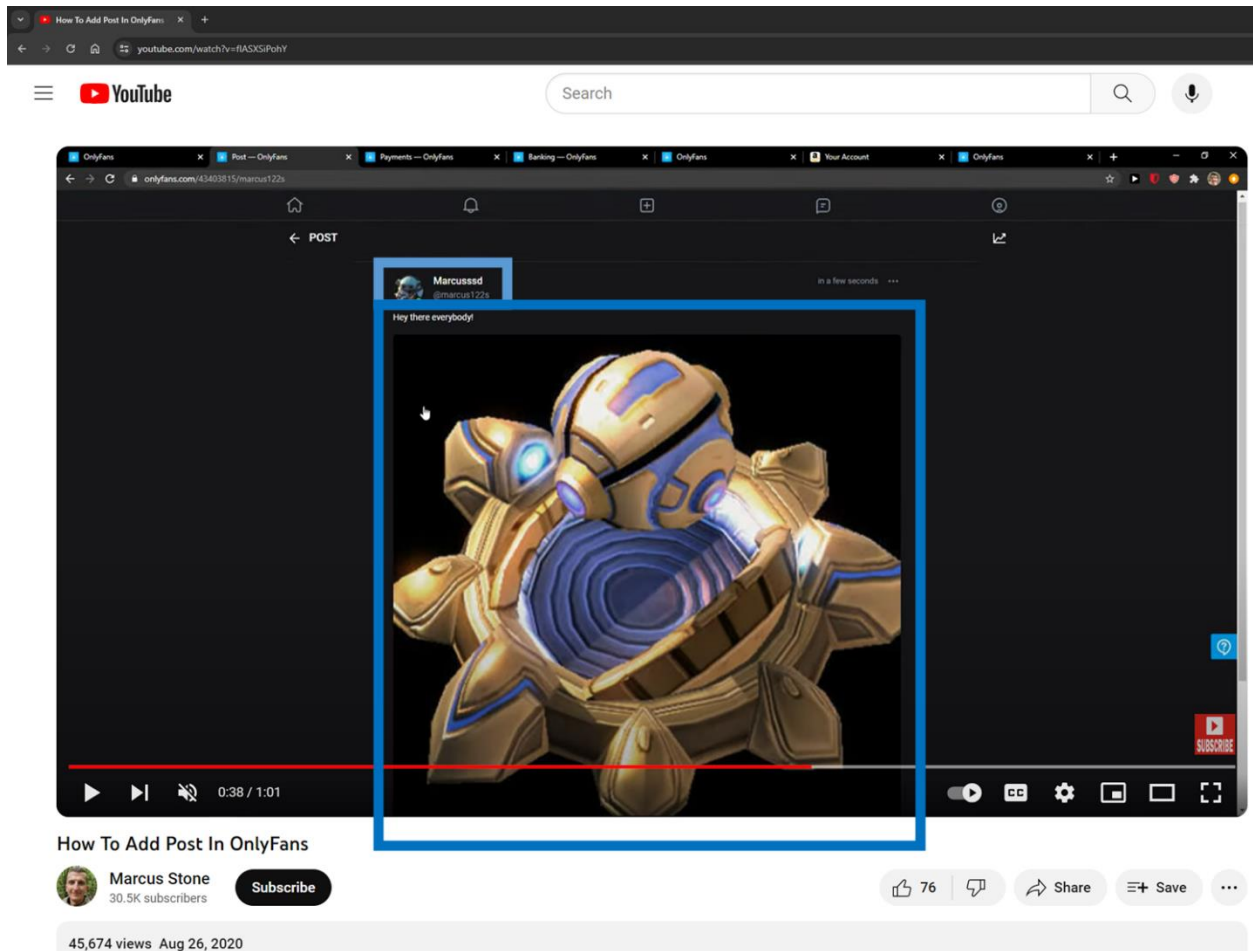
How To Add Post In OnlyFans ×
youtube.com/watch?v=fIASXSiPohY

YouTube
Search

OnlyFans × Post — OnlyFans × Payments — OnlyFans × Banking — OnlyFans × OnlyFans × Your Account × OnlyFans ×
onlyfans.com/43403815/marcus122s

← POST

Marcusssd
@marcus122s
in a few seconds ···
Hey there everybody!

SUBSCRIBE

0:38 / 1:01

How To Add Post In OnlyFans
Marcus Stone
30.5K subscribers
Subscribe
76
Share
Save
···
45,674 views Aug 26, 2020